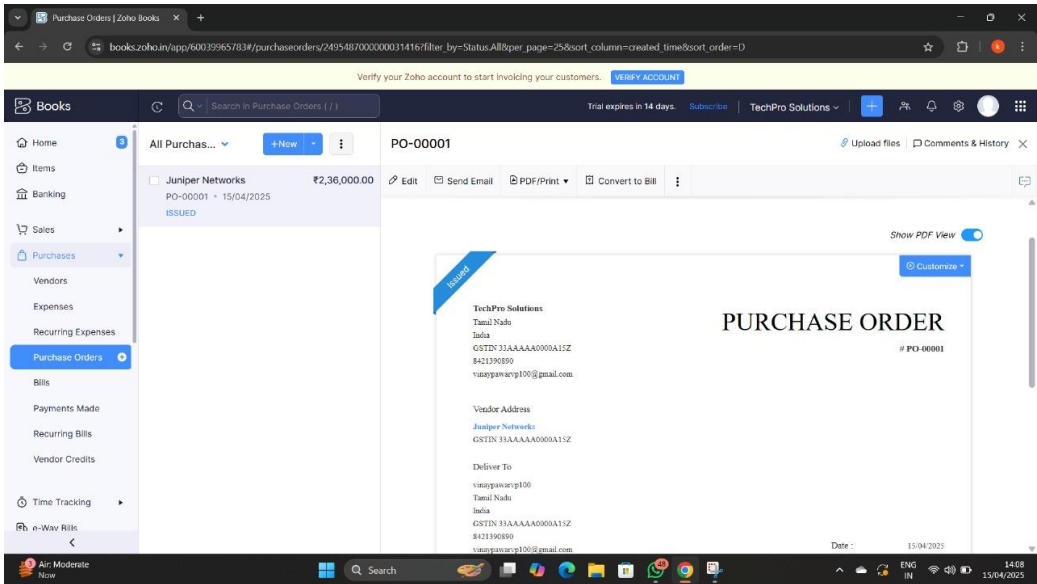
Purchase Orders | Zoho Books ×

books.zoho.in/app/60039965783#/purchaseorders/2495487000000031416?filter_by=Status.All&per_page=25&sort_column=created_time&sort_order=D

Verify your Zoho account to start invoicing your customers. VERIFY ACCOUNT

Books

Search in Purchase Orders ( / )

Trial expires in 14 days. Subscribe TechPro Solutions

Home 3
Items
Banking
Sales
Purchases
Vendors
Expenses
Recurring Expenses
Purchase Orders
Bills
Payments Made
Recurring Bills
Vendor Credits
Time Tracking
e-Way Bills

All Purchas... +New

Juniper Networks ₹2,36,000.00
PO-00001 • 15/04/2025
ISSUED

PO-00001

Upload files Comments & History

Edit Send Email PDF/Print Convert to Bill

Show PDF View

Customize

Issued

TechPro Solutions
Tamil Nadu
India
GSTIN 33AAAAA0000A1SZ
8421390890
vinaypawarvp100@gmail.com

PURCHASE ORDER
# PO-00001

Vendor Address
Juniper Networks
GSTIN 33AAAAA0000A1SZ

Deliver To
vinaypawarvp100
Tamil Nadu
India
GSTIN 33AAAAA0000A1SZ
8421390890
vinaypawarvp100@gmail.com

Date : 15/04/2025

Air: Moderate
Now
Search
ENG IN
14:08
15/04/2025